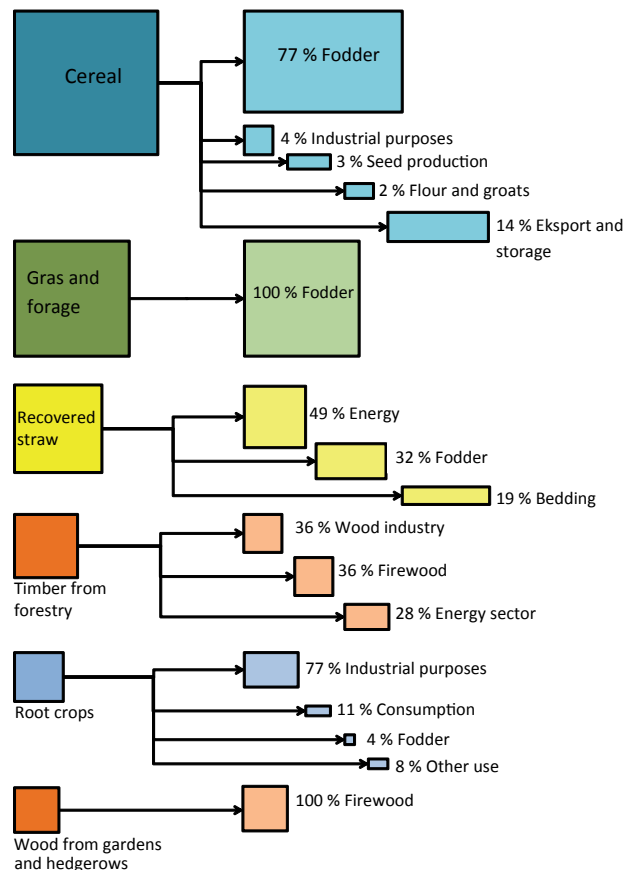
Cereal

77 % Fodder

4 % Industrial purposes

3 % Seed production

2 % Flour and groats

14 % Eksport and storage

Gras and forage

100 % Fodder

Recovered straw

49 % Energy

32 % Fodder

19 % Bedding

Timber from forestry

36 % Wood industry

36 % Firewood

28 % Energy sector

Root crops

77 % Industrial purposes

11 % Consumption

4 % Fodder

8 % Other use

Wood from gardens and hedgerows

100 % Firewood